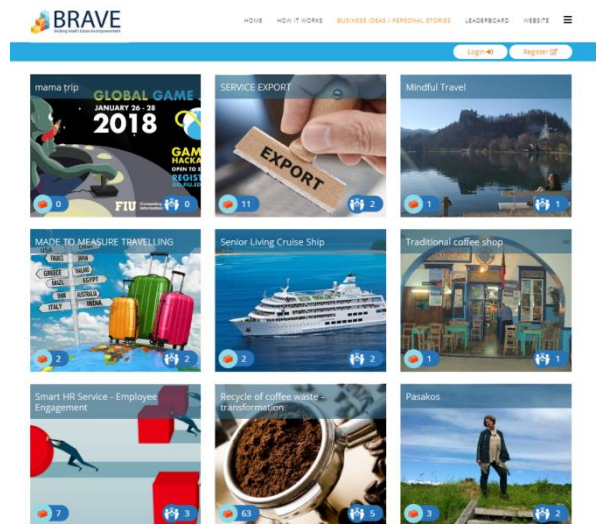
BRAVE
Bridging Youth's Future Empowerment

HOME HOW IT WORKS BUSINESS IDEAS / PERSONAL STORIES LEADERBOARD WEBSITE

Login Register

mama trip
GLOBAL GAME
JANUARY 26 - 28
2018
GAM
HACKA
REGIST
FIU
0

SERVICE EXPORT
EXPORT
11 2

Mindful Travel
1 1

MADE TO MEASURE TRAVELLING
USA
FRANCE
GREECE
EGYPT
BRAZIL
AUSTRALIA
SPAIN
ITALY
INDIA
2 2

Senior Living Cruise Ship
2 2

Traditional coffee shop
1 1

Smart HR Service - Employee Engagement
7

Recycle of coffee waste - transformation
63 5

Pasakos
3 2